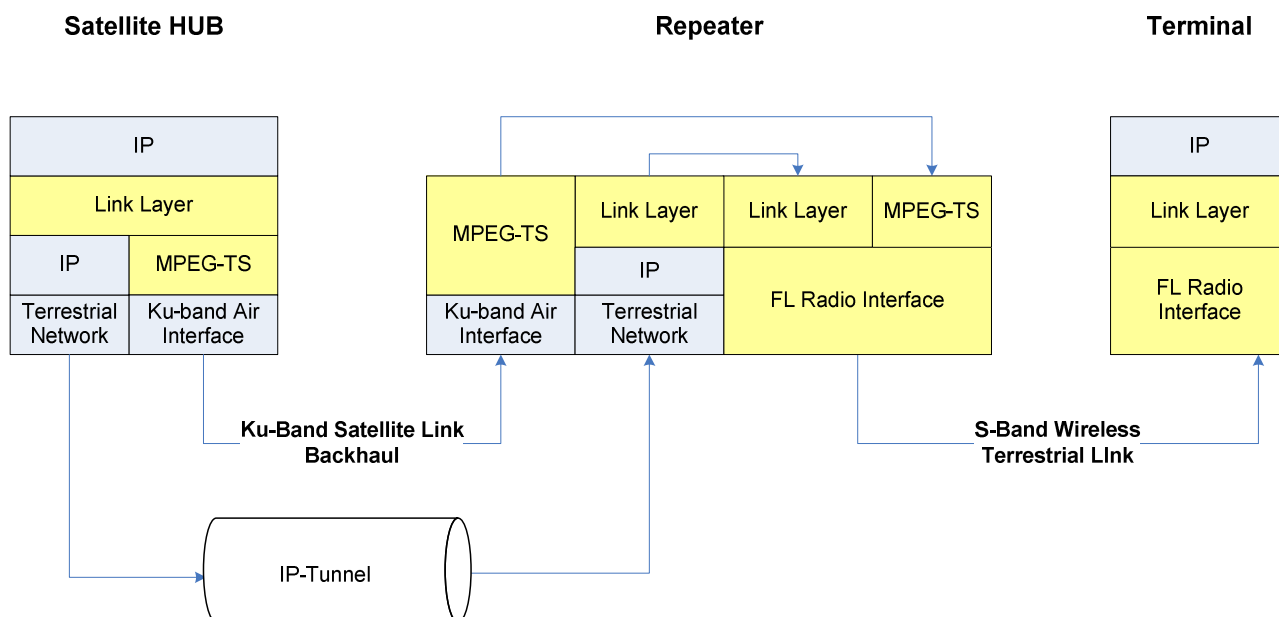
Satellite HUB

Repeater

Terminal

IP

Link Layer

IP

MPEG-TS

Terrestrial Network

Ku-band Air Interface

MPEG-TS

Link Layer

Link Layer

MPEG-TS

IP

FL Radio Interface

Ku-band Air Interface

Terrestrial Network

IP

Link Layer

FL Radio Interface

Ku-Band Satellite Link Backhaul

S-Band Wireless Terrestrial LInk

IP-Tunnel